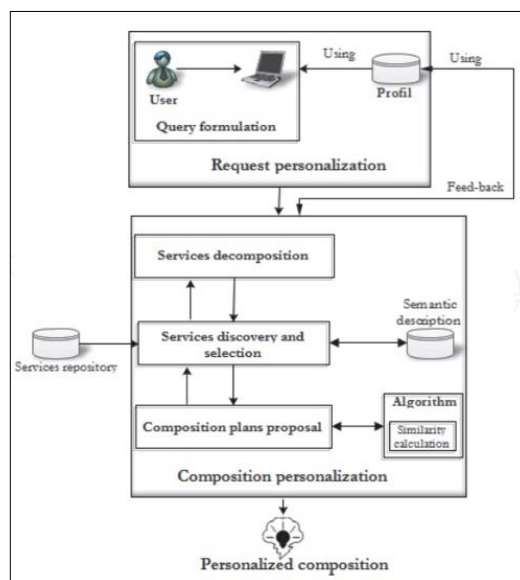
Using

Using

User

Profil

Query formulation

Request personalization

Feed-back

Services decomposition

Semantic description

Services repository

Services discovery and selection

Algorithm

Composition plans proposal

Similarity calculation

Composition personalization

Personalized composition